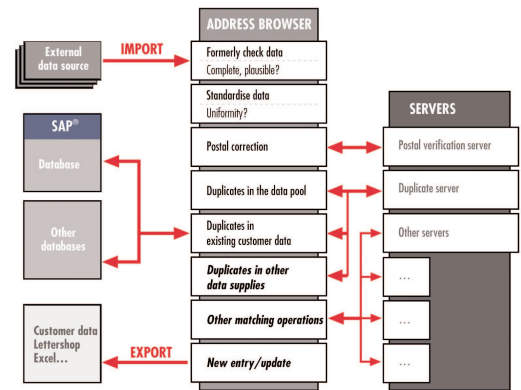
ADDRESS BROWSER

External data source

IMPORT

Formerly check data
Complete, plausible?

Standardise data
Uniformity?

SERVERS

SAP®

Database

Postal correction

Postal verification server

Duplicates in the data pool

Duplicate server

Other databases

Duplicates in existing customer data

Other servers

Duplicates in other data supplies

...

Other matching operations

...

Customer data
Lettershop
Excel...

EXPORT

New entry/update

...